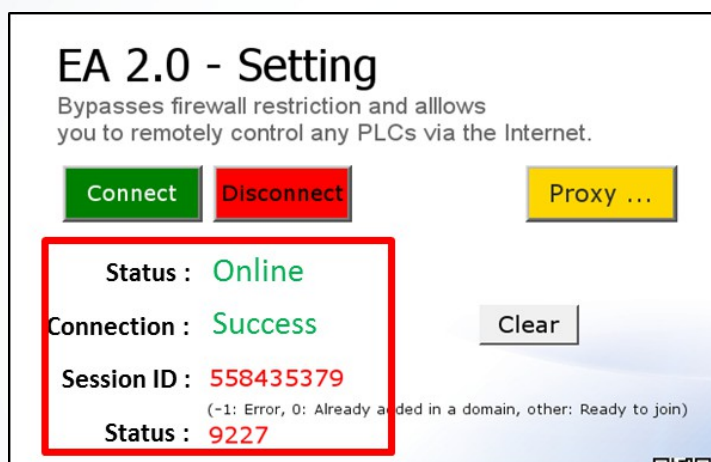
EA 2.0 - Setting

Bypasses firewall restriction and alllows you to remotely control any PLCs via the Internet.

Connect

Disconnect

Proxy ...

Status : Online

Connection : Success

Clear

Session ID : 558435379

(-1: Error, 0: Already added in a domain, other: Ready to join)

Status : 9227